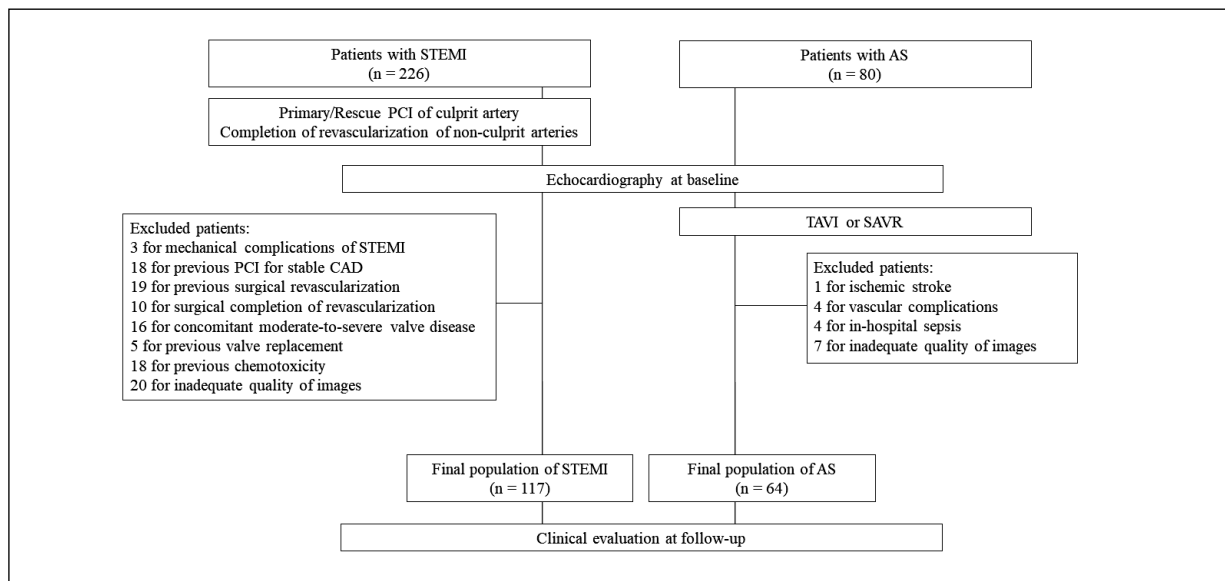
Patients with STEMI
(n = 226)

Patients with AS
(n = 80)

Primary/Rescue PCI of culprit artery
Completion of revascularization of non-culprit arteries

Echocardiography at baseline

Excluded patients:
3 for mechanical complications of STEMI
18 for previous PCI for stable CAD
19 for previous surgical revascularization
10 for surgical completion of revascularization
16 for concomitant moderate-to-severe valve disease
5 for previous valve replacement
18 for previous chemotoxicity
20 for inadequate quality of images

TAVI or SAVR

Excluded patients:
1 for ischemic stroke
4 for vascular complications
4 for in-hospital sepsis
7 for inadequate quality of images

Final population of STEMI
(n = 117)

Final population of AS
(n = 64)

Clinical evaluation at follow-up